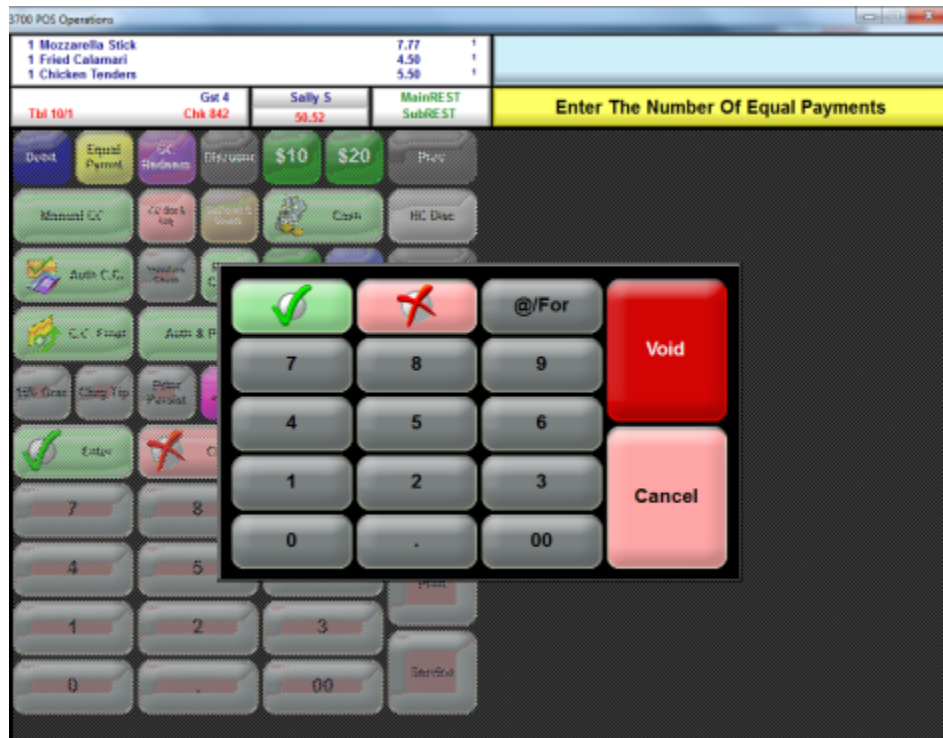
3700 POS Operations

1 Mozzarella Stick 7.77 1
1 Fried Calamari 4.50 1
1 Chicken Tenders 5.50 1

Tbl 10/1
Gst 4
Chk 842
Sally S
50.52
MainREST
SubREST

Enter The Number Of Equal Payments

Debit
Equal Paymt
CC Redeem
Discount
$10
$20
Prev
Manual CC
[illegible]
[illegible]
Cash
HC Disc
Auth C.C.
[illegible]
C.C. Final
Auth & P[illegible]
18% Grat
Chrg Tip
Enter Persist
Enter
C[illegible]
7
8
4
5
1
2
3
0
.
00
Print
Service

@/For
Void
7
8
9
4
5
6
1
2
3
Cancel
0
.
00